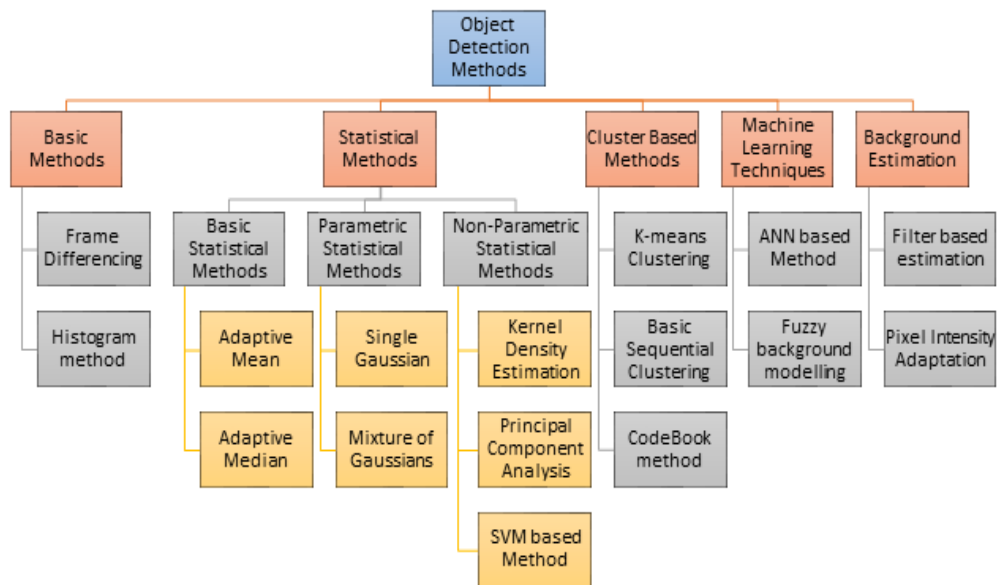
Object Detection Methods

Basic Methods

Frame Differencing

Histogram method

Statistical Methods

Basic Statistical Methods

Adaptive Mean

Adaptive Median

Parametric Statistical Methods

Single Gaussian

Mixture of Gaussians

Non-Parametric Statistical Methods

Kernel Density Estimation

Principal Component Analysis

SVM based Method

Cluster Based Methods

K-means Clustering

Basic Sequential Clustering

CodeBook method

Machine Learning Techniques

ANN based Method

Fuzzy background modelling

Background Estimation

Filter based estimation

Pixel Intensity Adaptation